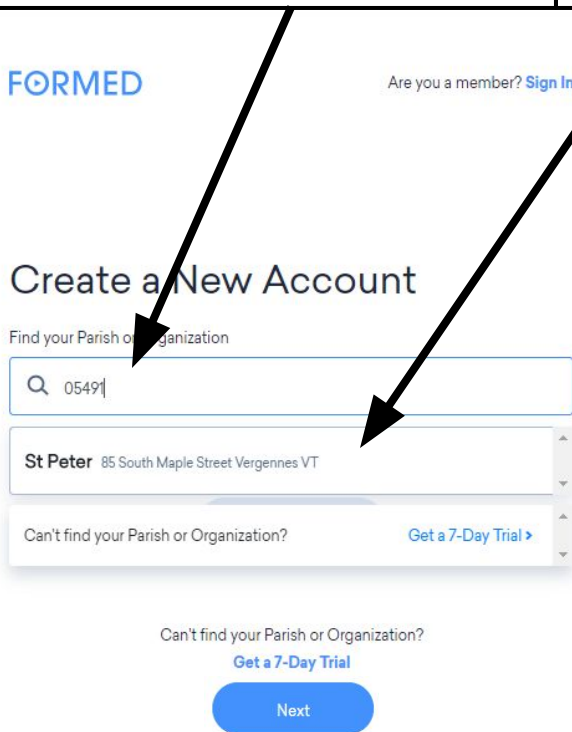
FORMED

Are you a member? Sign In

Create a New Account

Find your Parish or Organization

05491

St Peter 85 South Maple Street Vergennes VT

Can't find your Parish or Organization? Get a 7-Day Trial >

Can't find your Parish or Organization?

Get a 7-Day Trial

Next